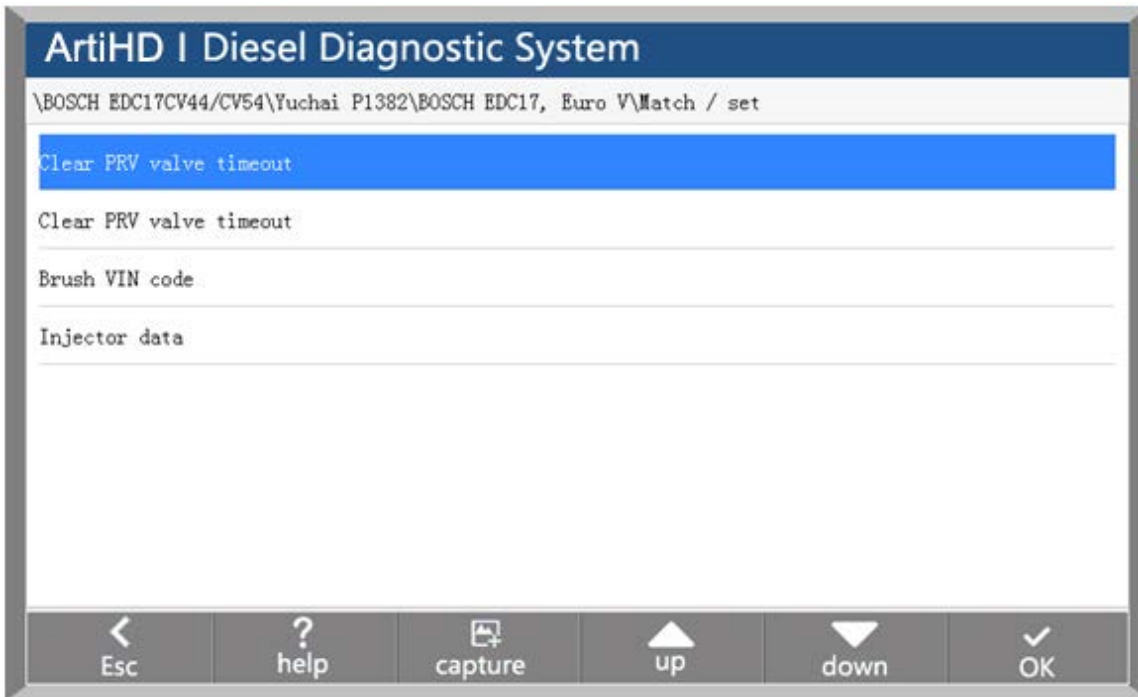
ArtiHD I Diesel Diagnostic System

\BOSCH EDC17CV44/CV54\Yuchai P1382\BOSCH EDC17, Euro V\Match / set

Clear PRV valve timeout

Clear PRV valve timeout

Brush VIN code

Injector data

Esc

help

capture

up

down

OK